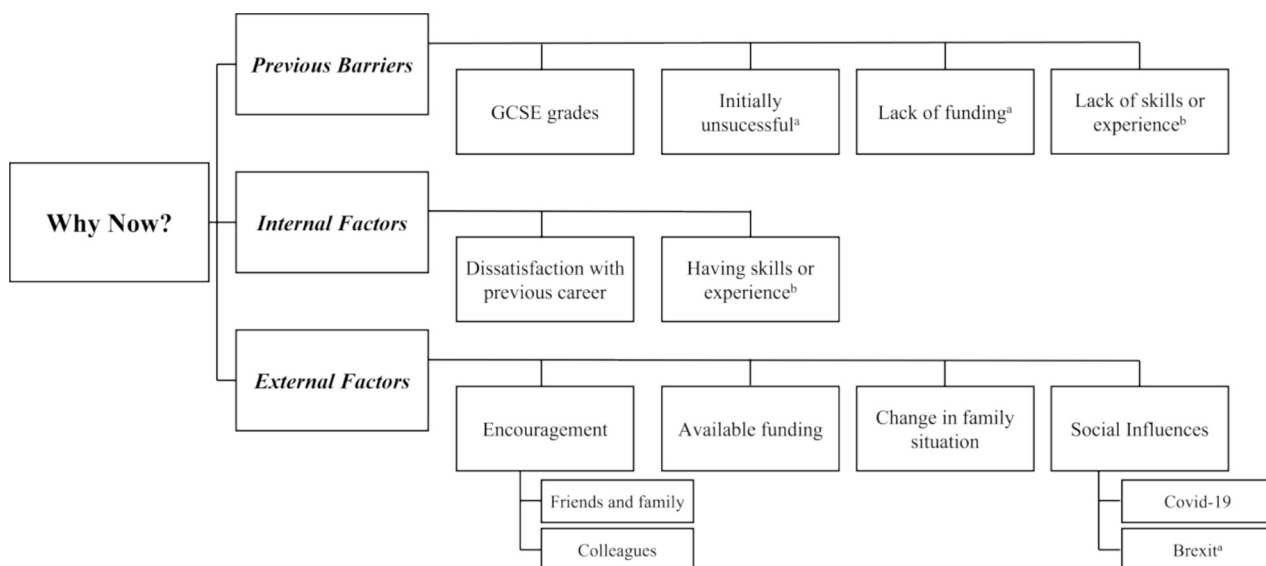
Why Now?

Previous Barriers

GCSE grades

Initially unsucessful$^{a}$

Lack of funding$^{a}$

Lack of skills or experience$^{b}$

Internal Factors

Dissatisfaction with previous career

Having skills or experience$^{b}$

External Factors

Encouragement

Friends and family

Colleagues

Available funding

Change in family situation

Social Influences

Covid-19

Brexit$^{a}$